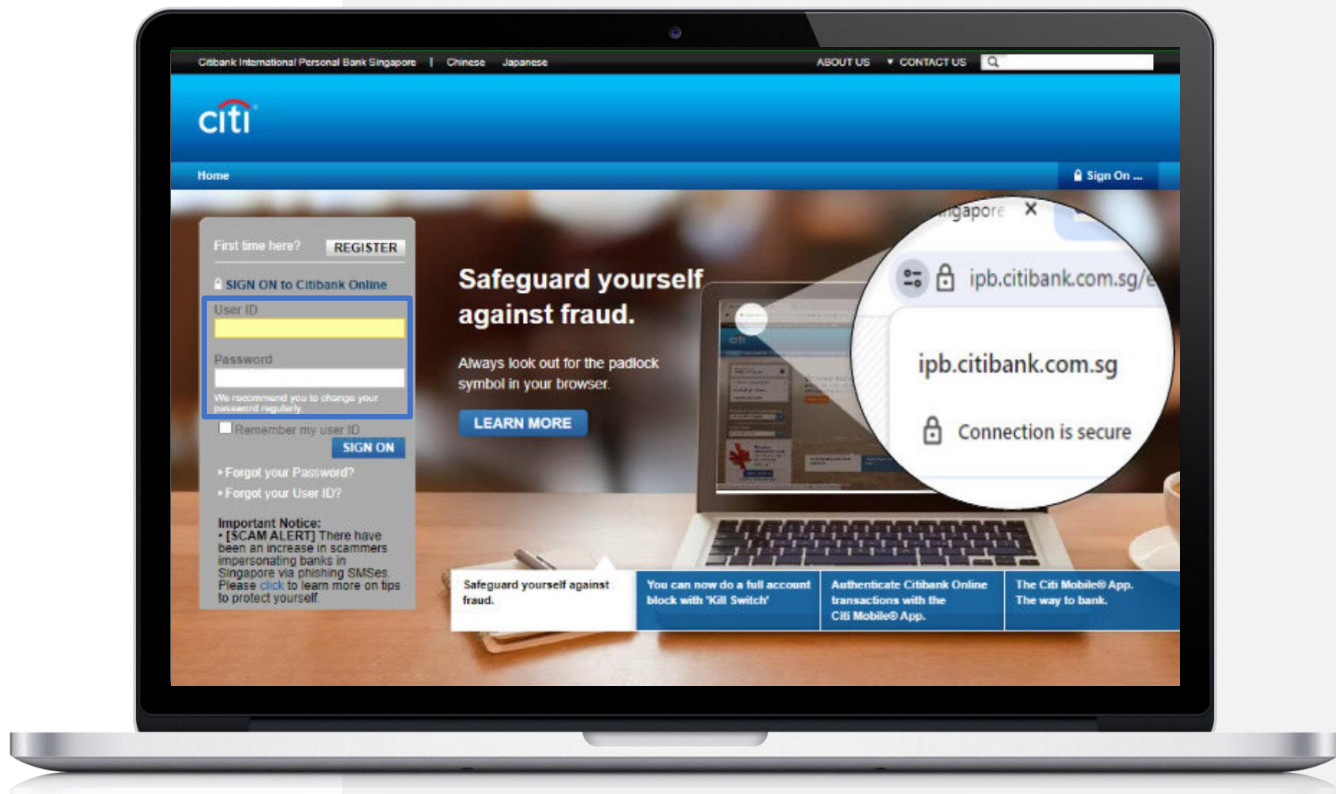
Citibank International Personal Bank Singapore | Chinese Japanese

ABOUT US ▾ CONTACT US

citi

Home

Sign On ...

First time here? REGISTER

SIGN ON to Citibank Online

User ID

Password

We recommend you to change your password regularly.

Remember my user ID

SIGN ON

Forgot your Password?

Forgot your User ID?

Important Notice:
• [SCAM ALERT] There have been an increase in scammers impersonating banks in Singapore via phishing SMSes. Please click to learn more on tips to protect yourself.

Safeguard yourself against fraud.

Always look out for the padlock symbol in your browser.

LEARN MORE

ingapore ×

ipb.citibank.com.sg/e

ipb.citibank.com.sg

Connection is secure

Safeguard yourself against fraud.

You can now do a full account block with 'Kill Switch'

Authenticate Citibank Online transactions with the Citi Mobile® App.

The Citi Mobile® App. The way to bank.